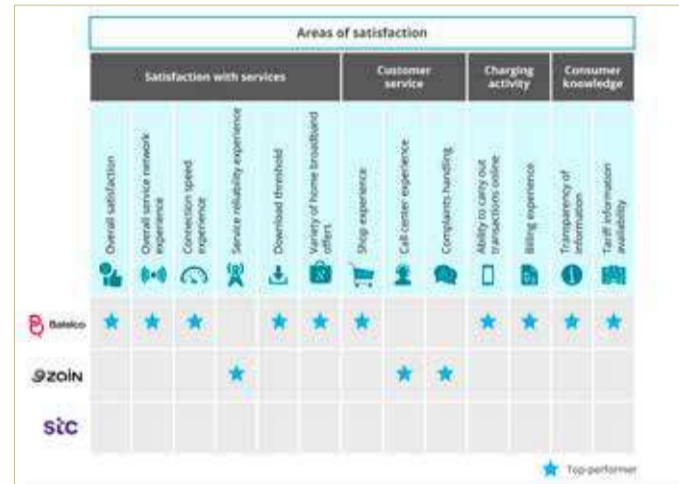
Areas of satisfaction

| | Satisfaction with services | | | | | | Customer service | | | Charging activity | | Consumer knowledge | |
|---|---|---|---|---|---|---|---|---|---|---|---|---|---|
| | Overall satisfaction | Overall service network experience | Connection speed experience | Service reliability experience | Download threshold | Variety of home broadband offers | Shop experience | Call center experience | Complaints handling | Ability to carry out transactions online | Billing experience | Transparency of information | Tariff information availability |
| Batelco | ★ | ★ | ★ | | ★ | ★ | ★ | | | ★ | ★ | ★ | ★ |
| zain | | | | ★ | | | | ★ | ★ | | | | |
| stc | | | | | | | | | | | | | |

★ Top-performer